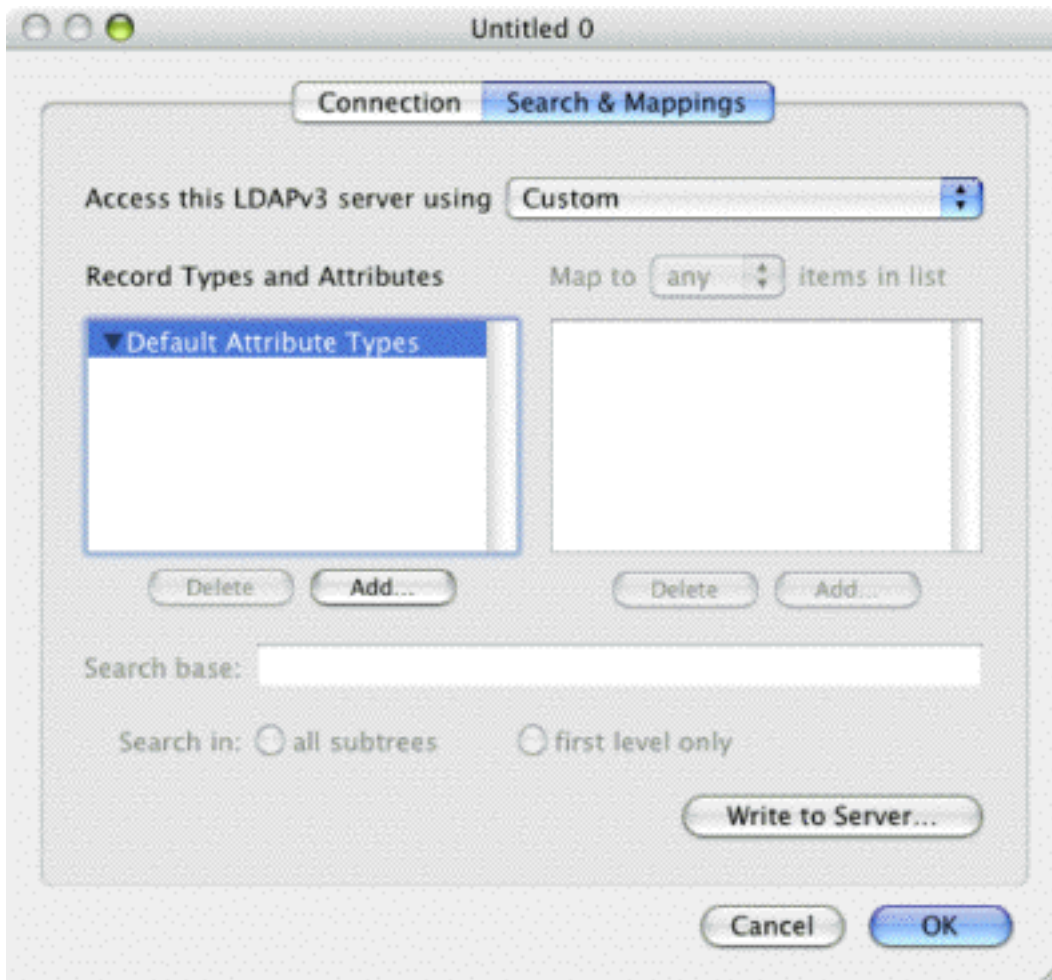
Untitled 0

Connection Search & Mappings

Access this LDAPv3 server using Custom

Record Types and Attributes

Map to any items in list

▼Default Attribute Types

Delete Add...

Delete Add...

Search base:

Search in: all subtrees first level only

Write to Server...

Cancel OK